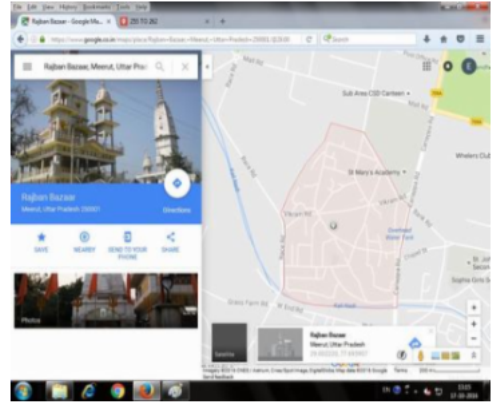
File Edit View History Bookmarks Tools Help

Rajban Bazaar - Google Ma... ×

https://www.google.co.in/maps/place/Rajban+Bazaar,+Meerut,+Uttar+Pradesh+250001/@28...

Search

Rajban Bazaar, Meerut, Uttar Prad

Rajban Bazaar

Meerut, Uttar Pradesh 250001

Directions

SAVE

NEARBY

SEND TO YOUR PHONE

SHARE

Photos

Sub Area CSD Canteen

St Mary's Academy

Whelers Club

Rajban Bazaar

Meerut, Uttar Pradesh

Satellite

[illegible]